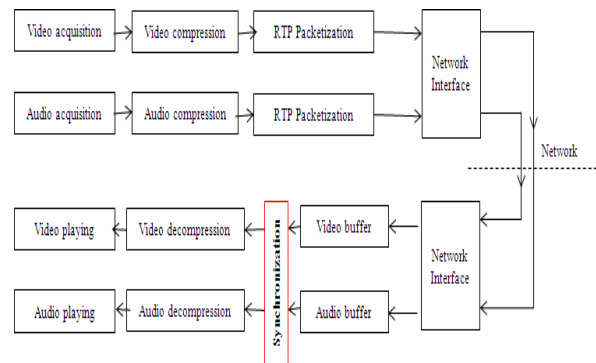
Video acquisition
Video compression
RTP Packetization
Audio acquisition
Audio compression
RTP Packetization
Network Interface
Network
Video playing
Video decompression
Synchronization
Video buffer
Network Interface
Audio playing
Audio decompression
Audio buffer